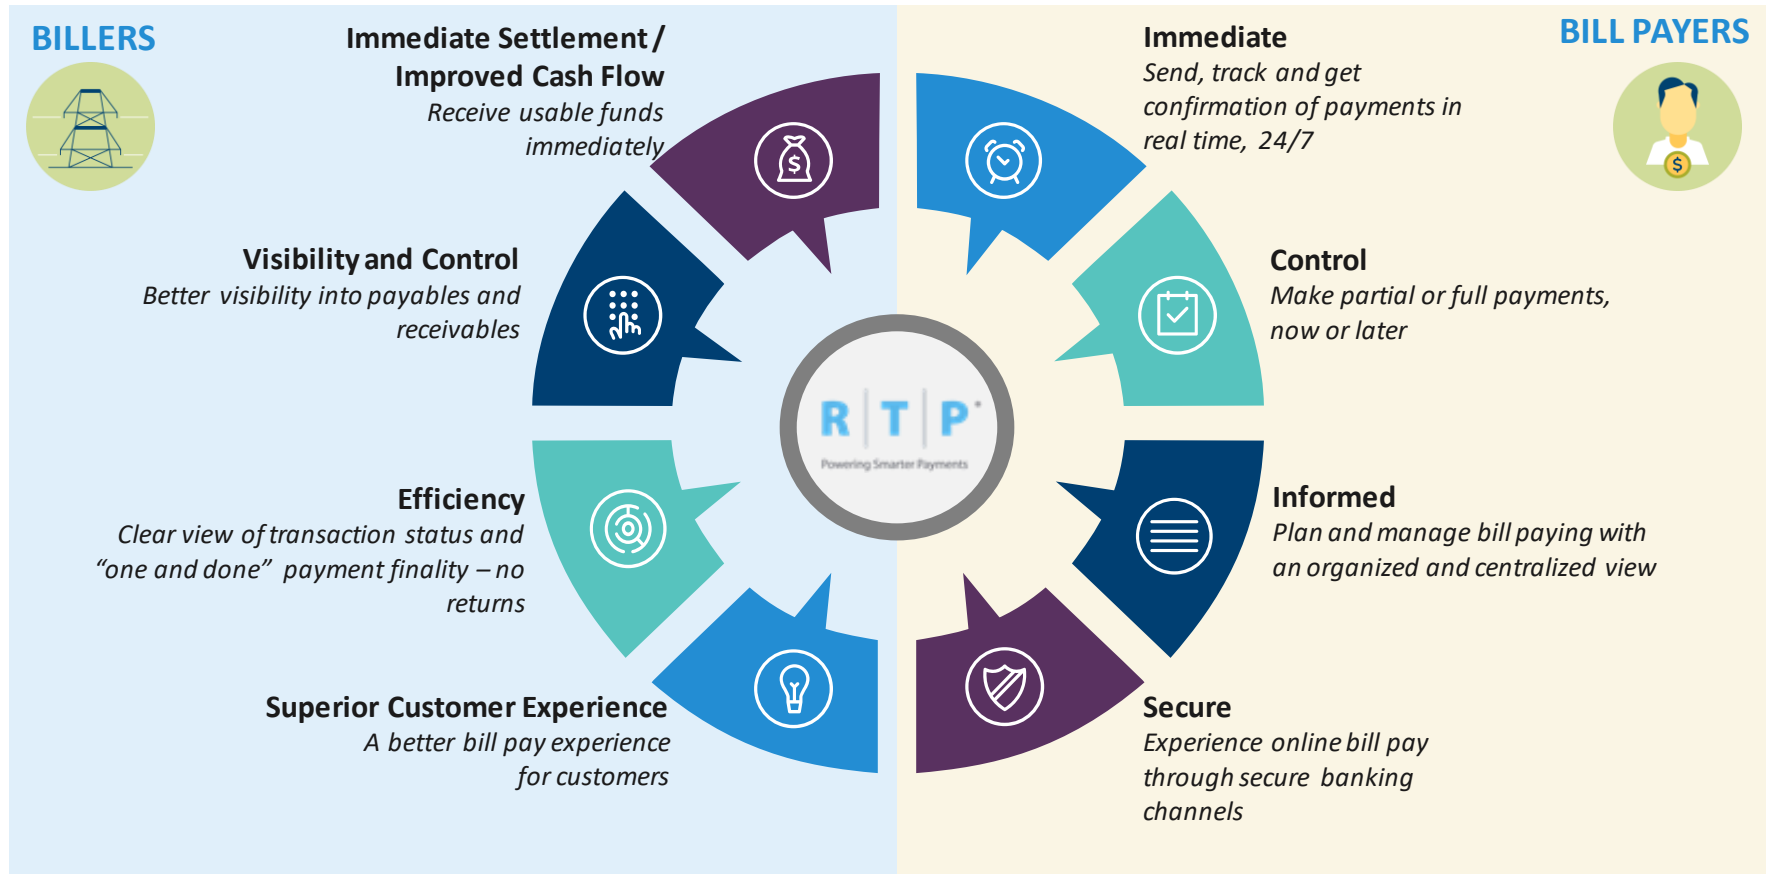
BILLERS

Immediate Settlement / Improved Cash Flow
Receive usable funds immediately

Visibility and Control
Better visibility into payables and receivables

Efficiency
Clear view of transaction status and "one and done" payment finality – no returns

Superior Customer Experience
A better bill pay experience for customers

BILL PAYERS

Immediate
Send, track and get confirmation of payments in real time, 24/7

Control
Make partial or full payments, now or later

Informed
Plan and manage bill paying with an organized and centralized view

Secure
Experience online bill pay through secure banking channels

R T P
Powering Smarter Payments